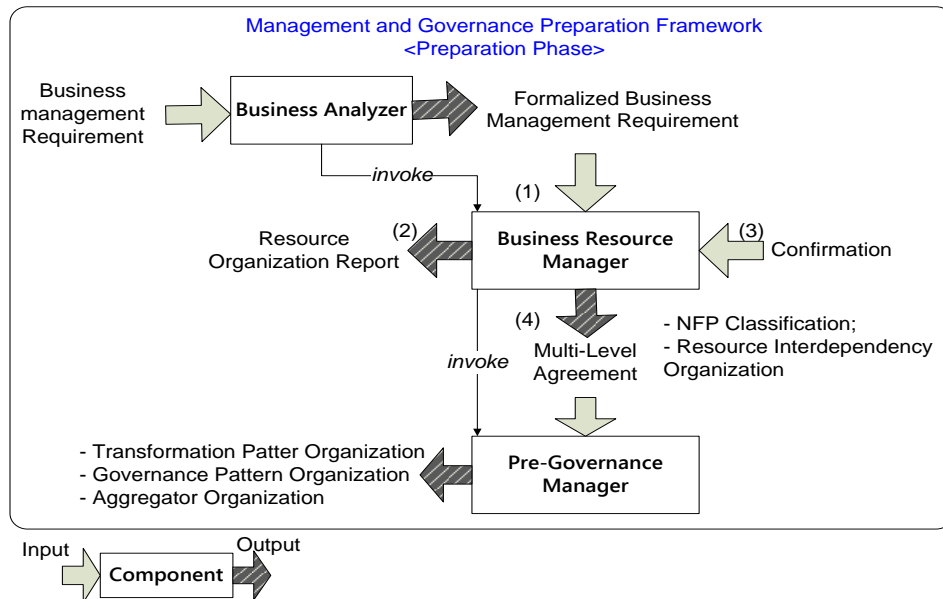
Management and Governance Preparation Framework
<Preparation Phase>

Business management Requirement

Business Analyzer

Formalized Business Management Requirement

invoke

(1)

Resource Organization Report

(2)

Business Resource Manager

(3)

Confirmation

(4)

Multi-Level Agreement

- NFP Classification;
- Resource Interdependency Organization

invoke

- Transformation Patter Organization
- Governance Pattern Organization
- Aggregator Organization

Pre-Governance Manager

Input

Component

Output